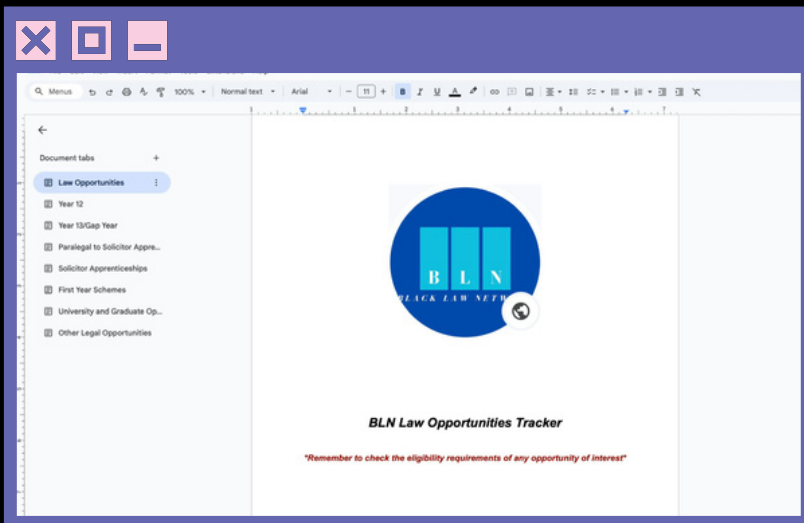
Menus 100% Normal text Arial 11

Document tabs

Law Opportunities

Year 12

Year 13/Gap Year

Paralegal to Solicitor Appre...

Solicitor Apprenticeships

First Year Schemes

University and Graduate Op...

Other Legal Opportunities

B L N

BLACK LAW NETW

BLN Law Opportunities Tracker

*Remember to check the eligibility requirements of any opportunity of interest*